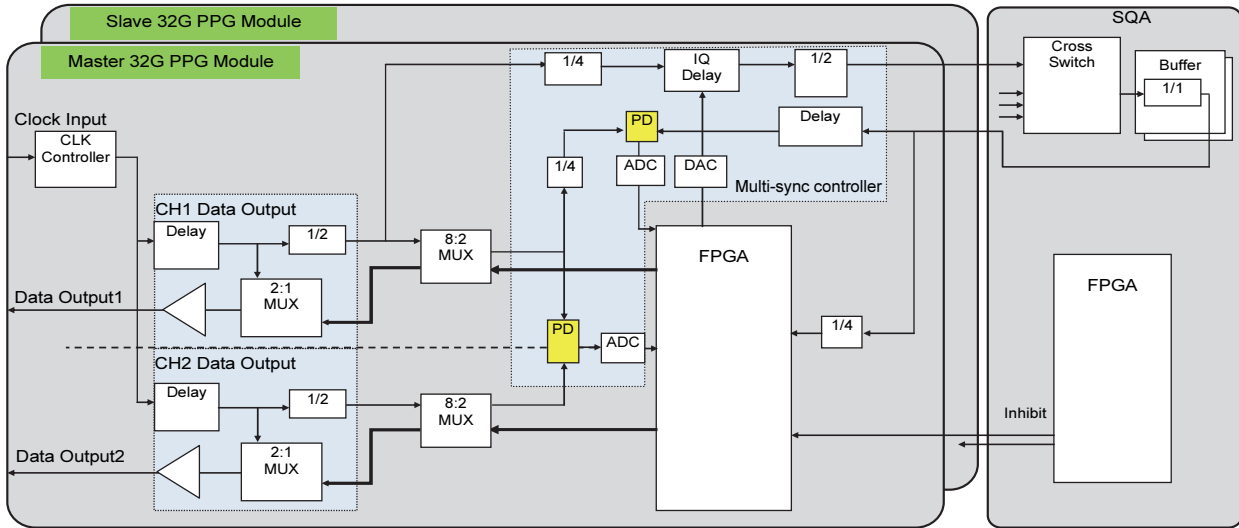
Slave 32G PPG Module

Master 32G PPG Module

SQA

Cross Switch

Buffer

1/1

1/4

IQ Delay

1/2

PD

Delay

1/4

ADC

DAC

Multi-sync controller

Clock Input

CLK Controller

CH1 Data Output

Delay

1/2

8:2 MUX

FPGA

2:1 MUX

Data Output1

PD

ADC

1/4

FPGA

CH2 Data Output

Delay

1/2

8:2 MUX

Inhibit

2:1 MUX

Data Output2